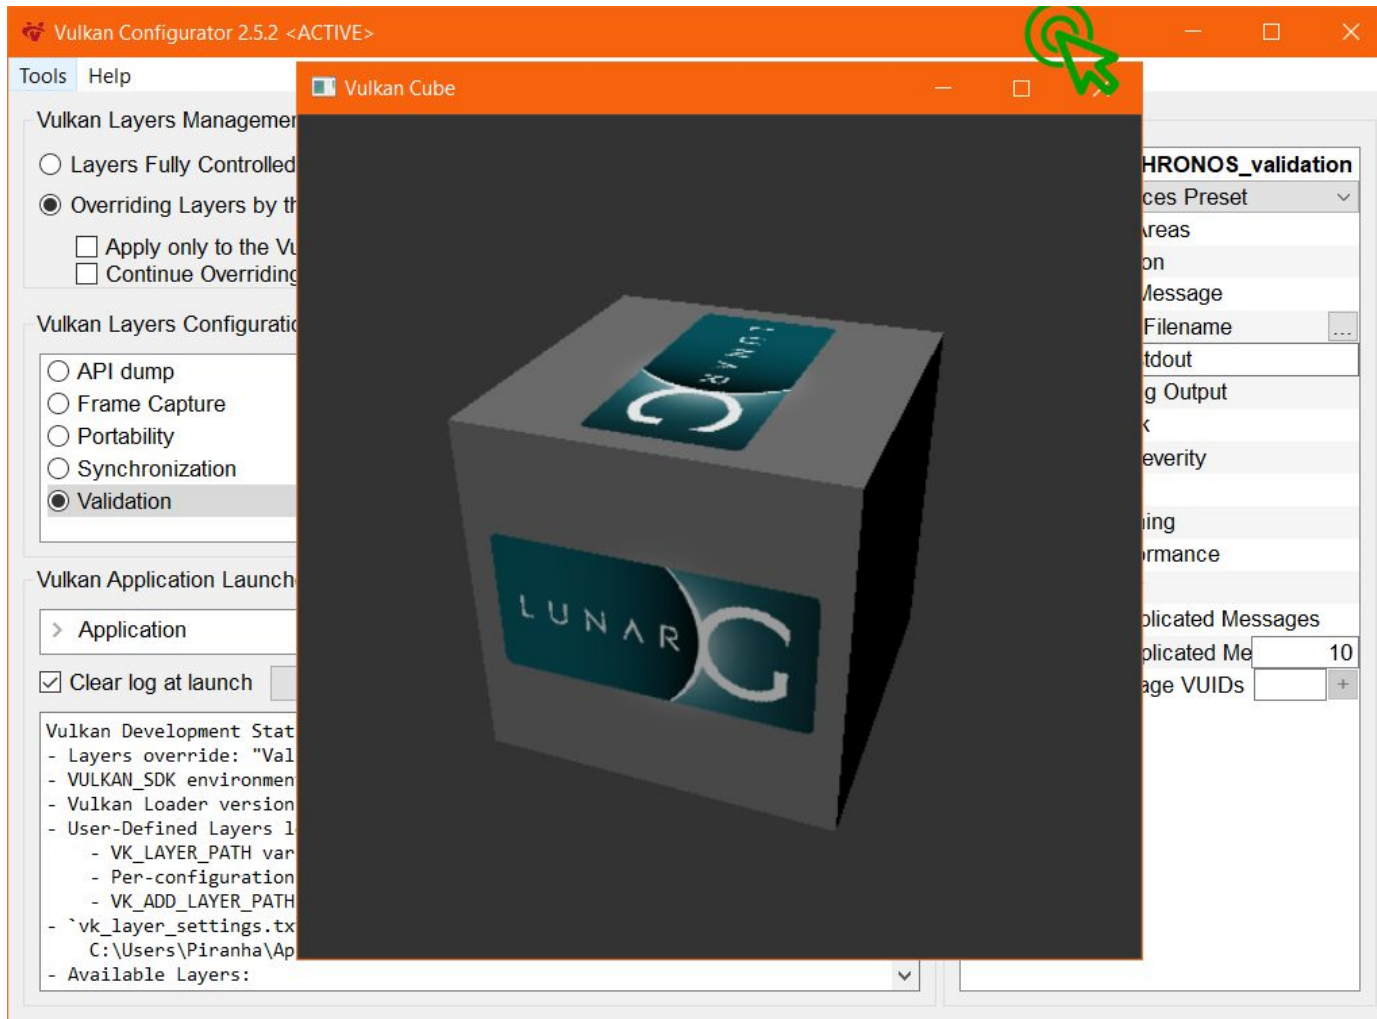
Vulkan Configurator 2.5.2 <ACTIVE>

Tools Help

Vulkan Layers Managemen

Layers Fully Controlled

Overriding Layers by th

Apply only to the Vu

Continue Overriding

Vulkan Layers Configuratio

API dump

Frame Capture

Portability

Synchronization

Validation

Vulkan Application Launch

Application

Clear log at launch

Vulkan Development Stat
- Layers override: "Val
- VULKAN_SDK environmen
- Vulkan Loader version
- User-Defined Layers l
  - VK_LAYER_PATH var
  - Per-configuration
  - VK_ADD_LAYER_PATH
- `vk_layer_settings.tx
  C:\Users\Piranha\Ap
- Available Layers:

Vulkan Cube

LUNAR G

LUNAR G

HRONOS_validation
ces Preset
reas
on
Message
Filename ...
tdout
g Output
k
everity
ing
rmance
plicated Messages
plicated Me 10
age VUIDs +